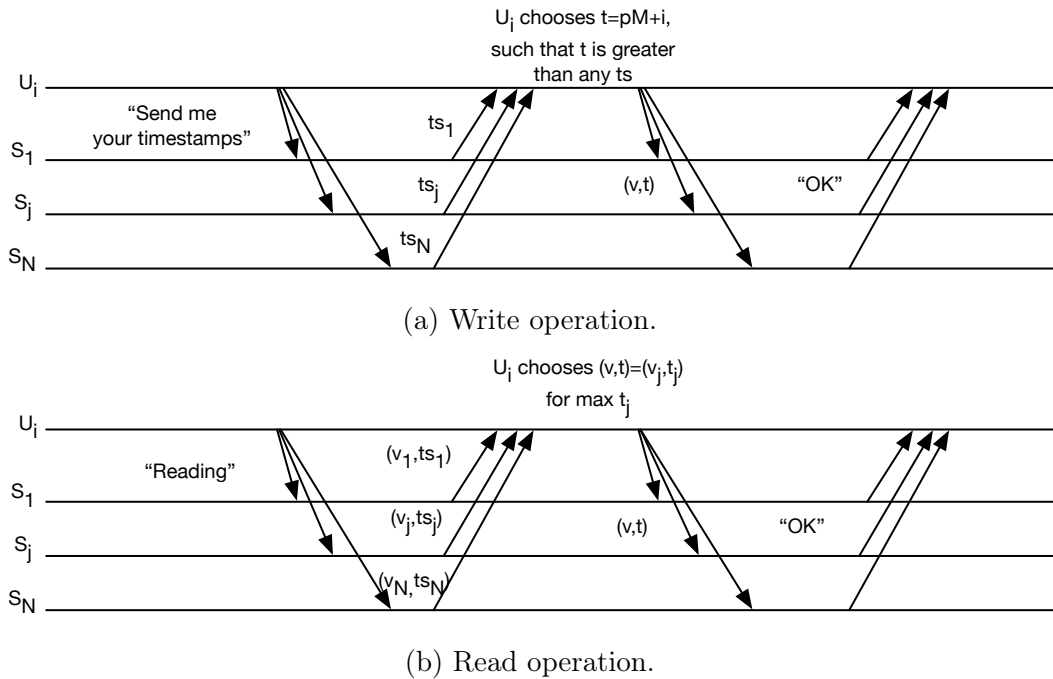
$U_i$ chooses t=pM+i, such that t is greater than any ts

$U_i$

"Send me your timestamps"

$ts_1$

$S_1$

$ts_j$

(v,t)

"OK"

$S_j$

$ts_N$

$S_N$

(a) Write operation.

$U_i$ chooses $(v,t)=(v_j,t_j)$ for max $t_j$

$U_i$

"Reading"

$(v_1,ts_1)$

$S_1$

$(v_j,ts_j)$

(v,t)

"OK"

$S_j$

$(v_N,ts_N)$

$S_N$

(b) Read operation.